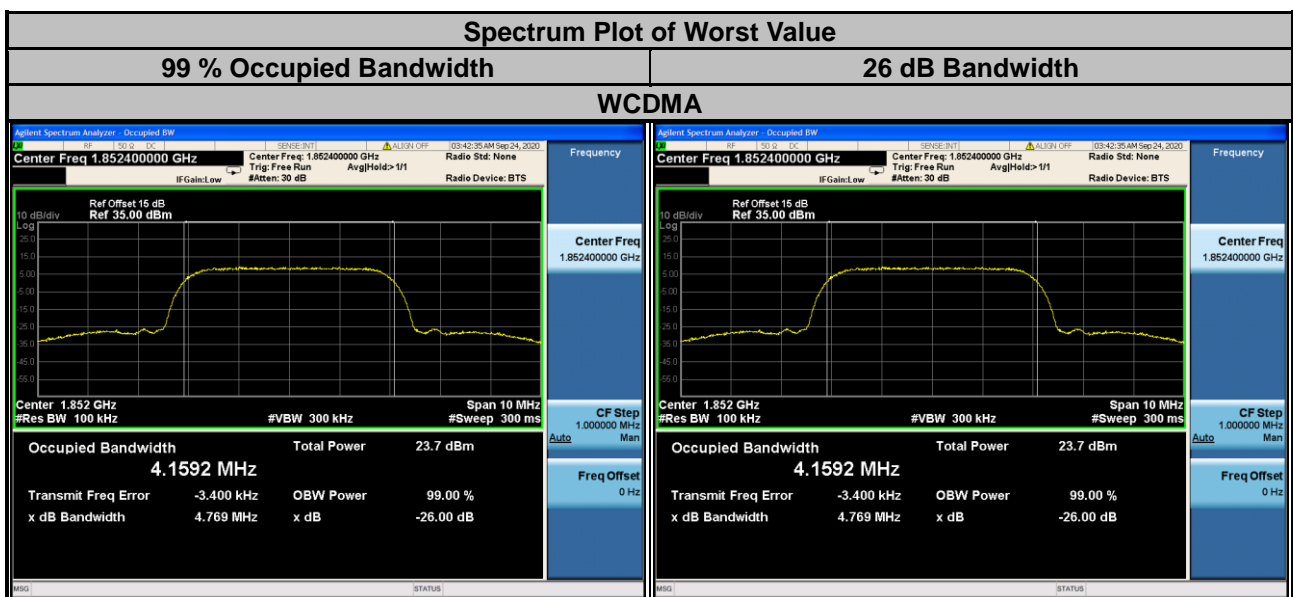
Spectrum Plot of Worst Value

| 99 % Occupied Bandwidth | 26 dB Bandwidth |
|---|---|

WCDMA

Agilent Spectrum Analyzer - Occupied BW
RF 50 Ω DC SENSE:INT ALIGN OFF 03:42:35 AM Sep 24, 2020
Center Freq 1.852400000 GHz
Center Freq: 1.852400000 GHz Trig: Free Run Avg|Hold:> 1/1 #Atten: 30 dB IFGain:Low
Radio Std: None
Radio Device: BTS
Frequency
Ref Offset 15 dB
10 dB/div Ref 35.00 dBm
Log
25.0
15.0
5.00
-5.00
-15.0
-25.0
-35.0
-45.0
-55.0
Center 1.852 GHz
#Res BW 100 kHz
#VBW 300 kHz
Span 10 MHz
#Sweep 300 ms
Center Freq
1.852400000 GHz
CF Step
1.000000 MHz
Auto Man
Freq Offset
0 Hz
Occupied Bandwidth
4.1592 MHz
Total Power 23.7 dBm
Transmit Freq Error -3.400 kHz
OBW Power 99.00 %
x dB Bandwidth 4.769 MHz
x dB -26.00 dB
MSG
STATUS

Agilent Spectrum Analyzer - Occupied BW
RF 50 Ω DC SENSE:INT ALIGN OFF 03:42:35 AM Sep 24, 2020
Center Freq 1.852400000 GHz
Center Freq: 1.852400000 GHz Trig: Free Run Avg|Hold:> 1/1 #Atten: 30 dB IFGain:Low
Radio Std: None
Radio Device: BTS
Frequency
Ref Offset 15 dB
10 dB/div Ref 35.00 dBm
Log
25.0
15.0
5.00
-5.00
-15.0
-25.0
-35.0
-45.0
-55.0
Center 1.852 GHz
#Res BW 100 kHz
#VBW 300 kHz
Span 10 MHz
#Sweep 300 ms
Center Freq
1.852400000 GHz
CF Step
1.000000 MHz
Auto Man
Freq Offset
0 Hz
Occupied Bandwidth
4.1592 MHz
Total Power 23.7 dBm
Transmit Freq Error -3.400 kHz
OBW Power 99.00 %
x dB Bandwidth 4.769 MHz
x dB -26.00 dB
MSG
STATUS